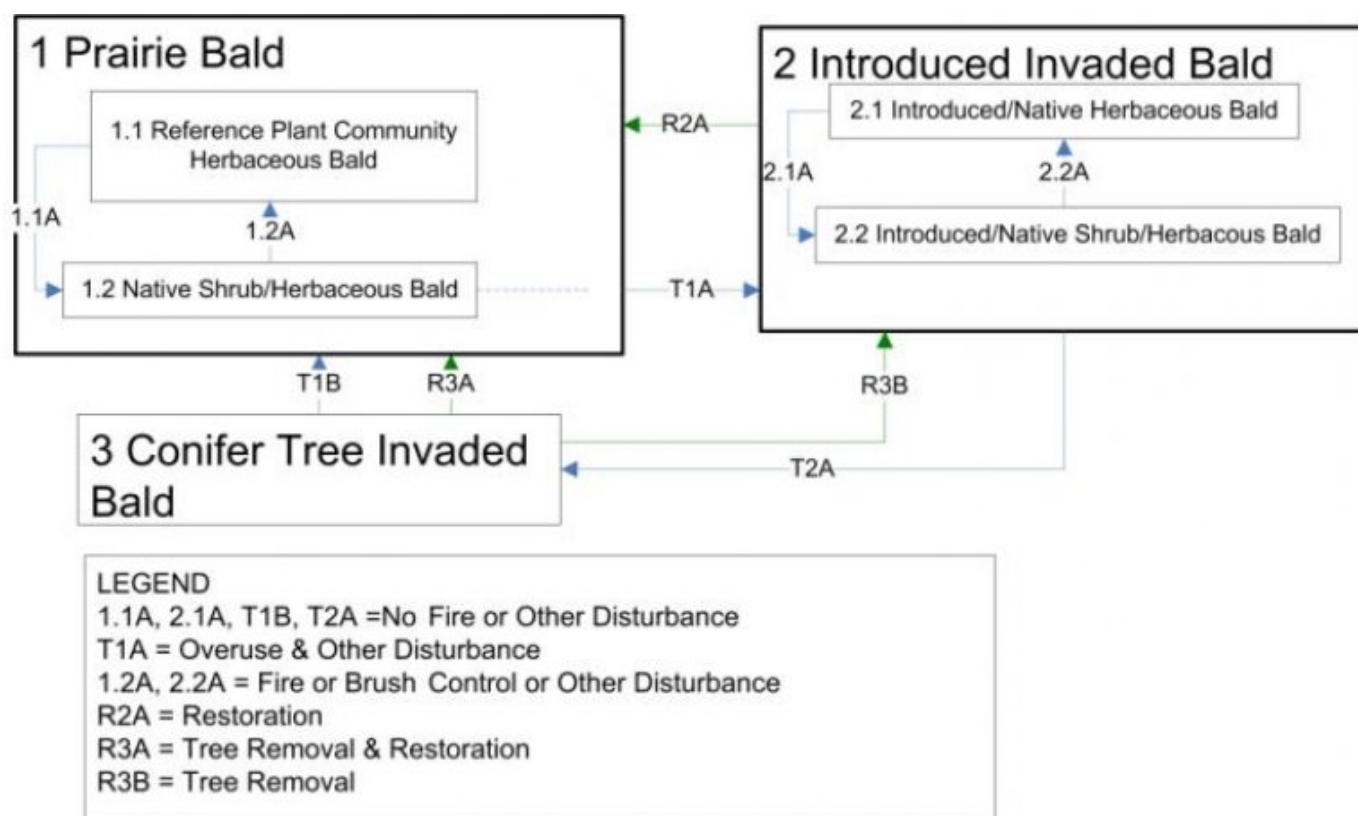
1 Prairie Bald

1.1 Reference Plant Community Herbaceous Bald

1.1A

1.2A

1.2 Native Shrub/Herbaceous Bald

R2A

2 Introduced Invaded Bald

2.1 Introduced/Native Herbaceous Bald

2.1A

2.2A

2.2 Introduced/Native Shrub/Herbacous Bald

T1A

T1B

R3A

R3B

3 Conifer Tree Invaded Bald

T2A

LEGEND
1.1A, 2.1A, T1B, T2A =No Fire or Other Disturbance
T1A = Overuse & Other Disturbance
1.2A, 2.2A = Fire or Brush Control or Other Disturbance
R2A = Restoration
R3A = Tree Removal & Restoration
R3B = Tree Removal